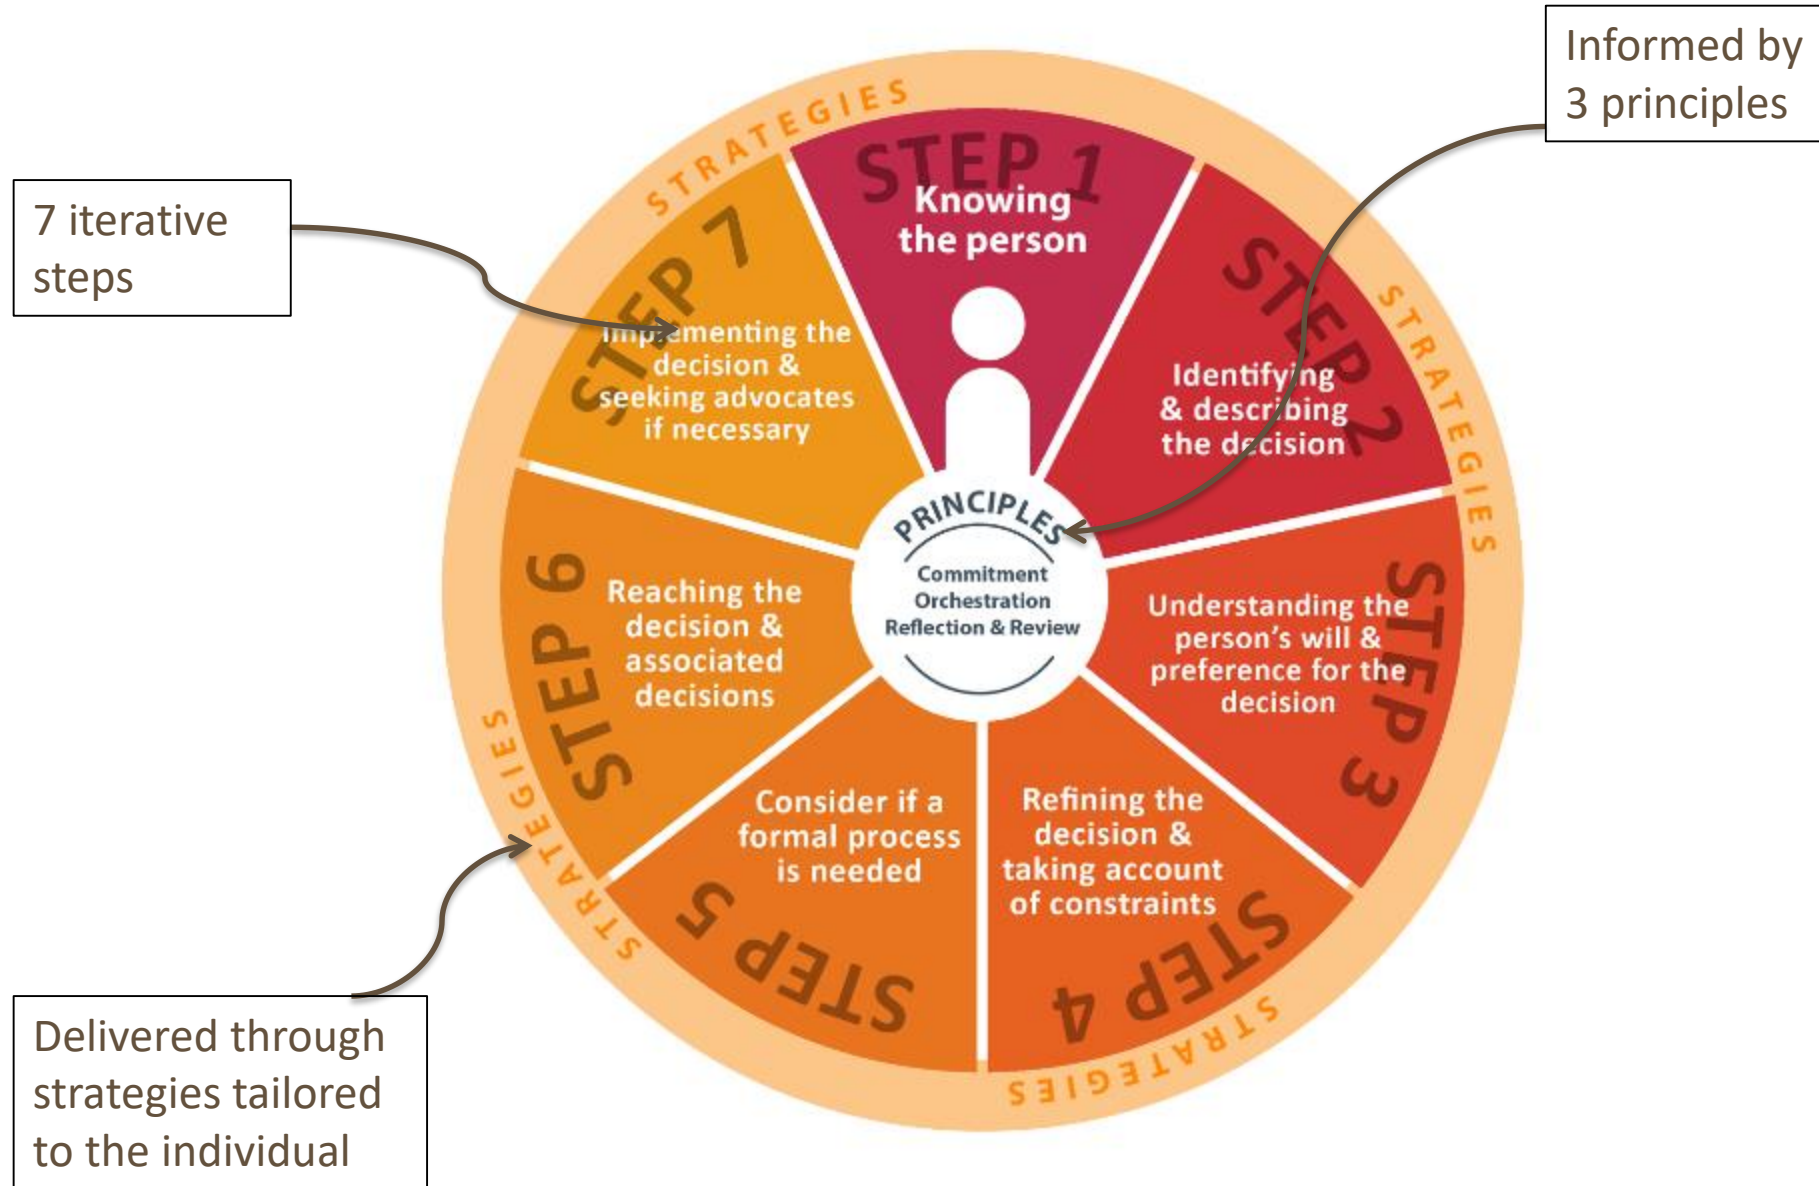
Informed by 3 principles

7 iterative steps

STRATEGIES

STEP 1
Knowing the person

STEP 2
Identifying & describing the decision

STRATEGIES

STEP 3
Understanding the person's will & preference for the decision

STEP 4
Refining the decision & taking account of constraints

STRATEGIES

STEP 5
Consider if a formal process is needed

STRATEGIES

STEP 6
Reaching the decision & associated decisions

STEP 7
Implementing the decision & seeking advocates if necessary

PRINCIPLES
Commitment
Orchestration
Reflection & Review

Delivered through strategies tailored to the individual